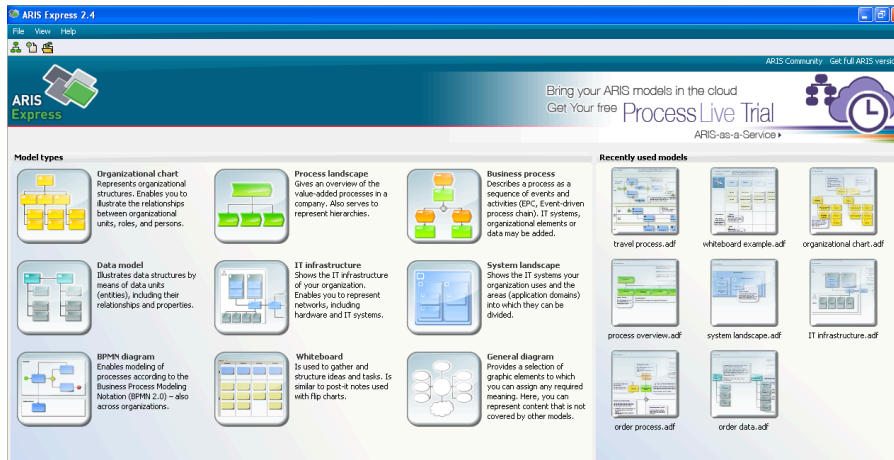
ARIS Express 2.4

File View Help

ARIS Community Get full ARIS versio

ARIS Express

Bring your ARIS models in the cloud
Get Your free Process Live Trial
ARIS-as-a-Service ▸

Model types

Organizational chart
Represents organizational structures. Enables you to illustrate the relationships between organizational units, roles, and persons.

Process landscape
Gives an overview of the value-added processes in a company. Also serves to represent hierarchies.

Business process
Describes a process as a sequence of events and activities (EPC, Event-driven process chain). IT systems, organizational elements or data may be added.

Data model
Illustrates data structures by means of data units (entities), including their relationships and properties.

IT infrastructure
Shows the IT infrastructure of your organization. Enables you to represent networks, including hardware and IT systems.

System landscape
Shows the IT systems your organization uses and the areas (application domains) into which they can be divided.

BPMN diagram
Enables modeling of processes according to the Business Process Modeling Notation (BPMN 2.0) – also across organizations.

Whiteboard
Is used to gather and structure ideas and tasks. Is similar to post-it notes used with flip charts.

General diagram
Provides a selection of graphic elements to which you can assign any required meaning. Here, you can represent content that is not covered by other models.

Recently used models

travel process.adf

whiteboard example.adf

organizational chart.adf

process overview.adf

system landscape.adf

IT infrastructure.adf

order process.adf

order data.adf